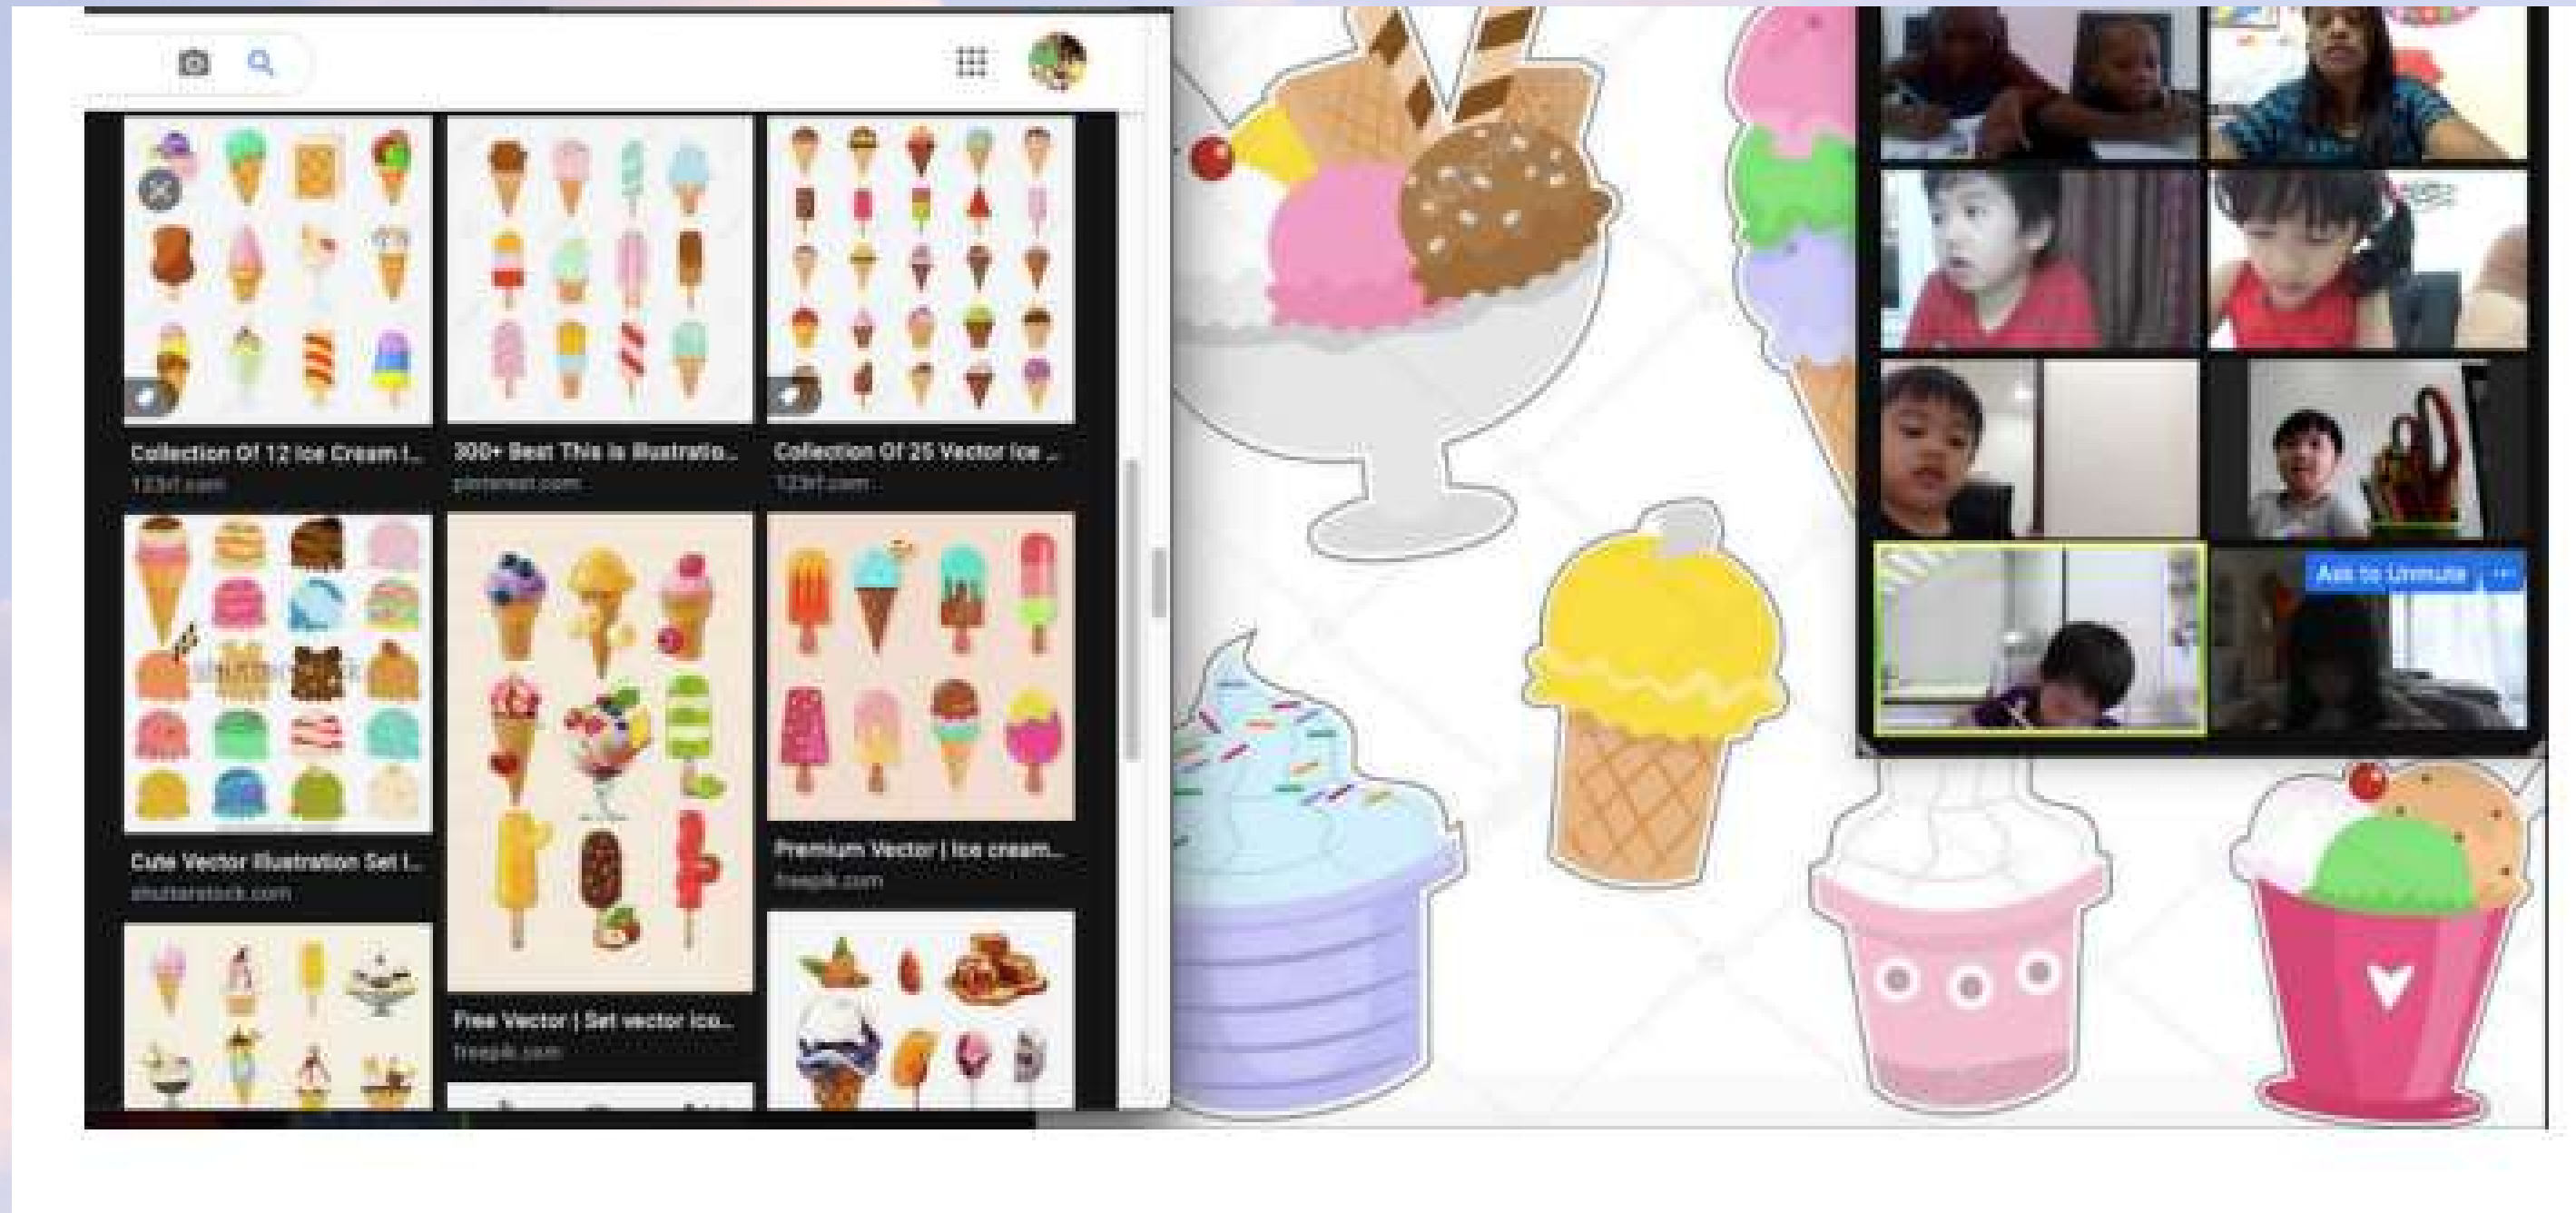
Collection Of 12 Ice Cream I...
123rf.com

300+ Best This Is Illustratio...
pinterest.com

Collection Of 25 Vector Ice ...
123rf.com

Cute Vector Illustration Set I...
shutterstock.com

Free Vector | Set vector ice...
freepik.com

Premium Vector | Ice cream...
freepik.com

Ask to Unmute